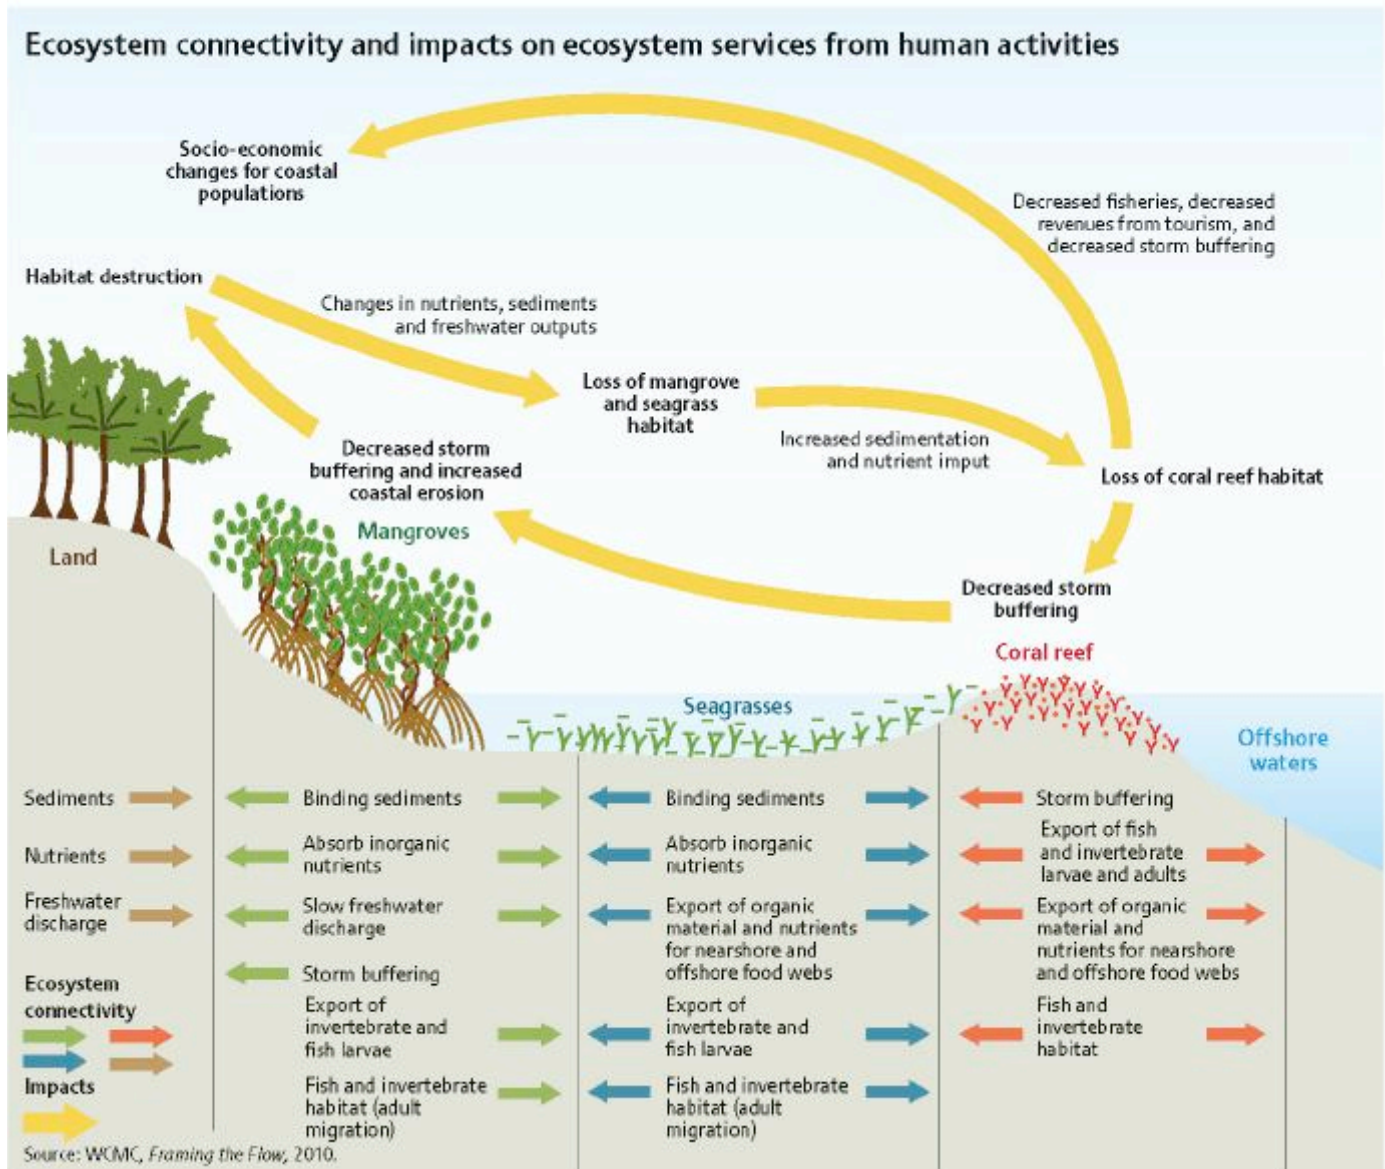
Ecosystem connectivity and impacts on ecosystem services from human activities

Socio-economic changes for coastal populations

Decreased fisheries, decreased revenues from tourism, and decreased storm buffering

Habitat destruction

Changes in nutrients, sediments and freshwater outputs

Loss of mangrove and seagrass habitat

Increased sedimentation and nutrient imput

Loss of coral reef habitat

Decreased storm buffering and increased coastal erosion

Mangroves

Land

Decreased storm buffering

Coral reef

Seagrasses

Offshore waters

Sediments

Nutrients

Freshwater discharge

Ecosystem connectivity

Impacts

Binding sediments

Absorb inorganic nutrients

Slow freshwater discharge

Storm buffering

Export of invertebrate and fish larvae

Fish and invertebrate habitat (adult migration)

Binding sediments

Absorb inorganic nutrients

Export of organic material and nutrients for nearshore and offshore food webs

Export of invertebrate and fish larvae

Fish and invertebrate habitat (adult migration)

Storm buffering

Export of fish and invertebrate larvae and adults

Export of organic material and nutrients for nearshore and offshore food webs

Fish and invertebrate habitat

Source: WCMC, Framing the Flow, 2010.